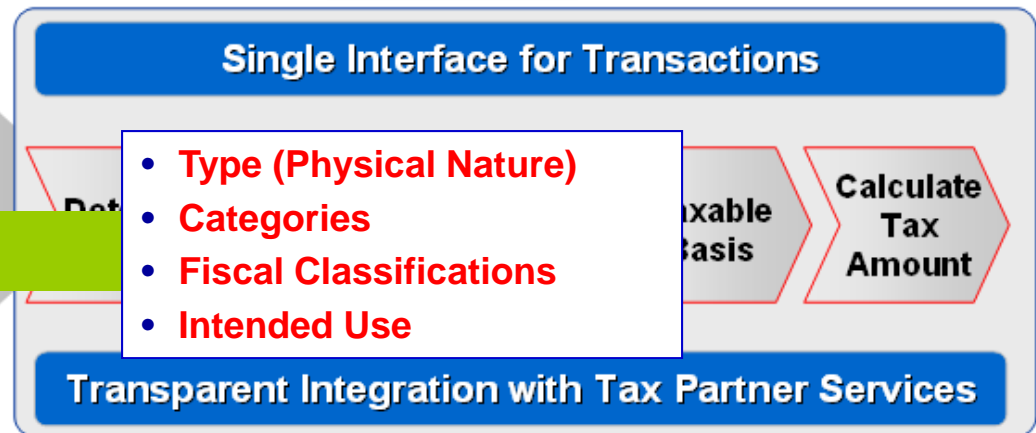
Single Interface for Transactions

Det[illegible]

- Type (Physical Nature)
- Categories
- Fiscal Classifications
- Intended Use

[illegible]axable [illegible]asis

Calculate Tax Amount

Transparent Integration with Tax Partner Services